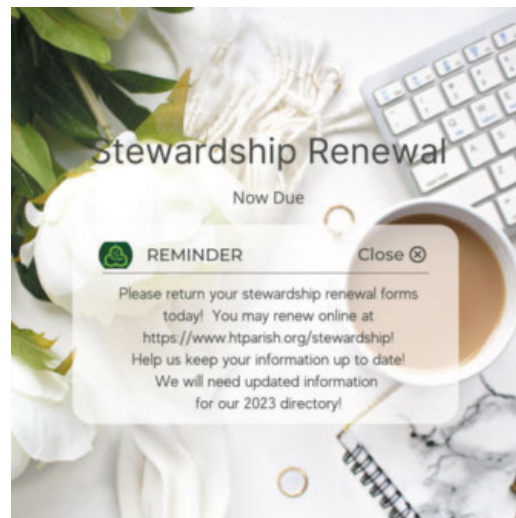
Stewardship Renewal

Now Due

REMINDER

Close ⊗

Please return your stewardship renewal forms today! You may renew online at https://www.htparish.org/stewardship! Help us keep your information up to date! We will need updated information for our 2023 directory!